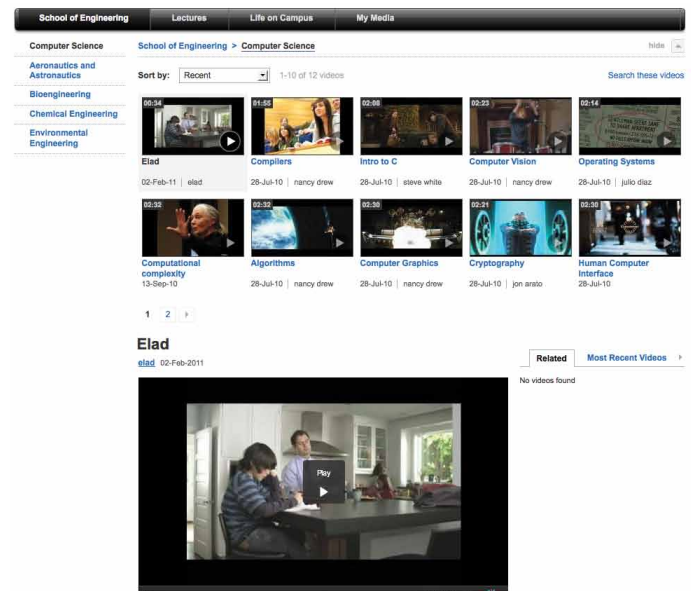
School of Engineering | Lectures | Life on Campus | My Media

Computer Science
Aeronautics and Astronautics
Bioengineering
Chemical Engineering
Environmental Engineering

School of Engineering > Computer Science

hide

Sort by: Recent

1-10 of 12 videos

Search these videos

00:34
Elad
02-Feb-11 | elad

01:55
Compilers
28-Jul-10 | nancy drew

02:08
Intro to C
28-Jul-10 | steve white

02:23
Computer Vision
28-Jul-10 | nancy drew

02:14
Operating Systems
28-Jul-10 | julio diaz

02:32
Computational complexity
13-Sep-10

02:32
Algorithms
28-Jul-10 | nancy drew

02:30
Computer Graphics
28-Jul-10 | nancy drew

02:21
Cryptography
28-Jul-10 | jon arato

02:30
Human Computer Interface
28-Jul-10

1 2

Elad
elad 02-Feb-2011

Related | Most Recent Videos

No videos found

Play